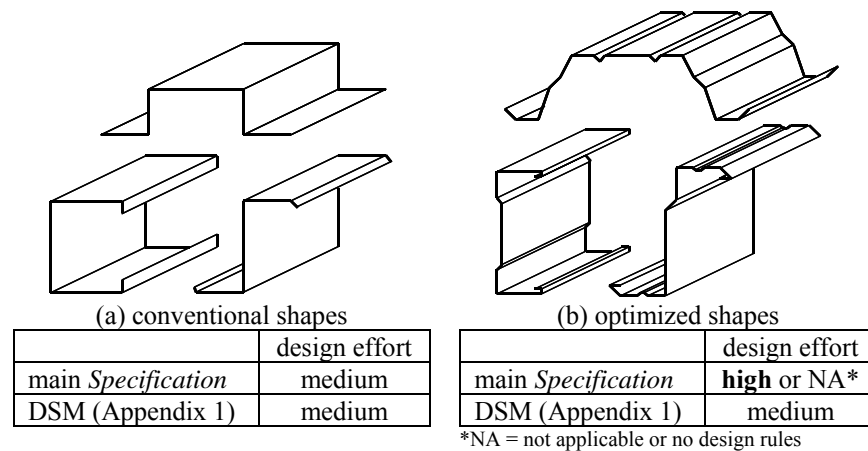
(a) conventional shapes

| | design effort |
|---|---|
| main *Specification* | medium |
| DSM (Appendix 1) | medium |

(b) optimized shapes

| | design effort |
|---|---|
| main *Specification* | **high** or NA* |
| DSM (Appendix 1) | medium |

*NA = not applicable or no design rules